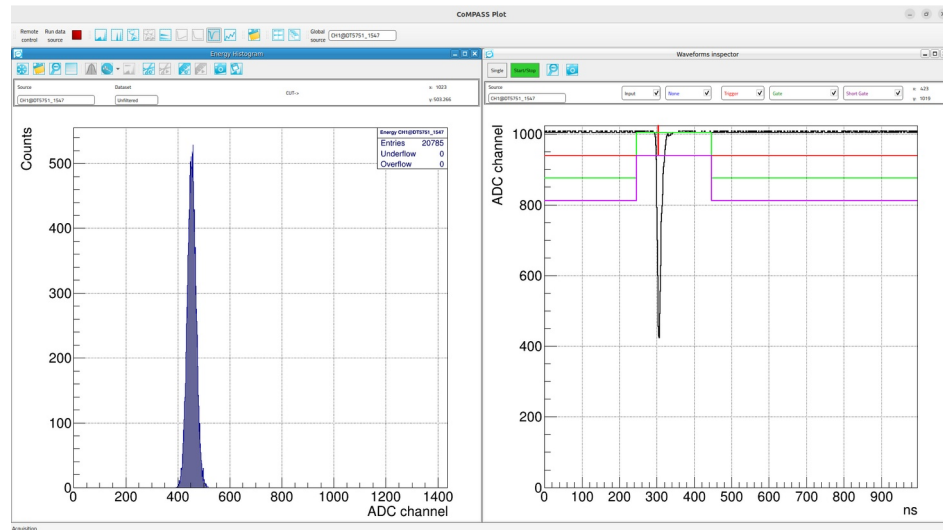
CoMPASS Plot

Remote control
Run data source
Global source
CH1@DT5751_1547

Energy Histogram

Source
CH1@DT5751_1547
Dataset
Unfiltered
CUT->
x: 1023
y: 503.266

Energy CH1@DT5751_1547
Entries 20785
Underflow 0
Overflow 0

Counts
500
400
300
200
100
0
0 200 400 600 800 1000 1200 1400
ADC channel

Waveforms inspector

Single
Start/Stop

Source
CH1@DT5751_1547
Input
None
Trigger
Gate
Short Gate
x: 423
y: 1019

ADC channel
1000
800
600
400
200
0
0 100 200 300 400 500 600 700 800 900
ns

Acquisition